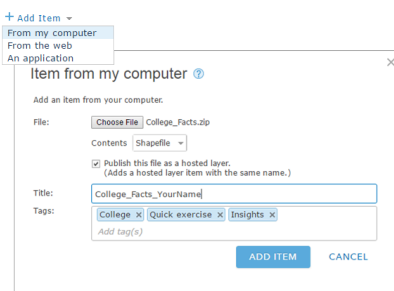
+ Add Item ▾

From my computer
From the web
An application

Item from my computer ?

×

Add an item from your computer.

File: Choose File College_Facts.zip

Contents Shapefile ▾

Publish this file as a hosted layer.
(Adds a hosted layer item with the same name.)

Title: College_Facts_YourName

Tags: College × Quick exercise × Insights ×
Add tag(s)

ADD ITEM CANCEL